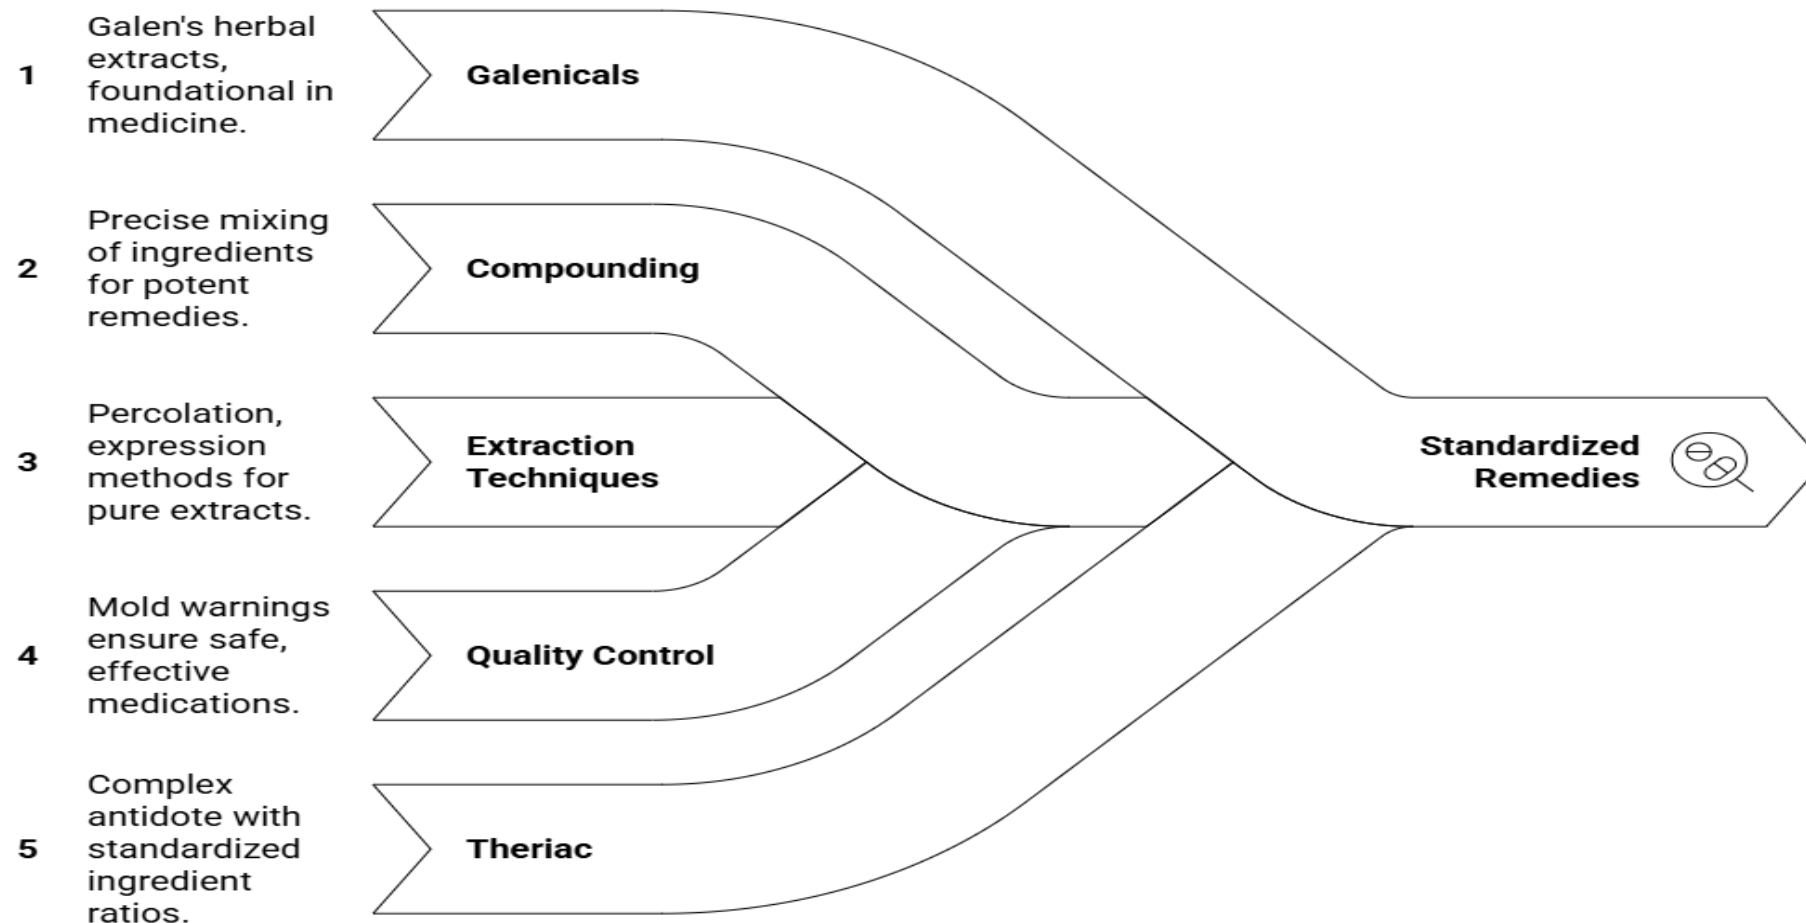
1 Galen's herbal extracts, foundational in medicine.

Galenicals

2 Precise mixing of ingredients for potent remedies.

Compounding

3 Percolation, expression methods for pure extracts.

Extraction Techniques

4 Mold warnings ensure safe, effective medications.

Quality Control

5 Complex antidote with standardized ingredient ratios.

Theriac

Standardized Remedies